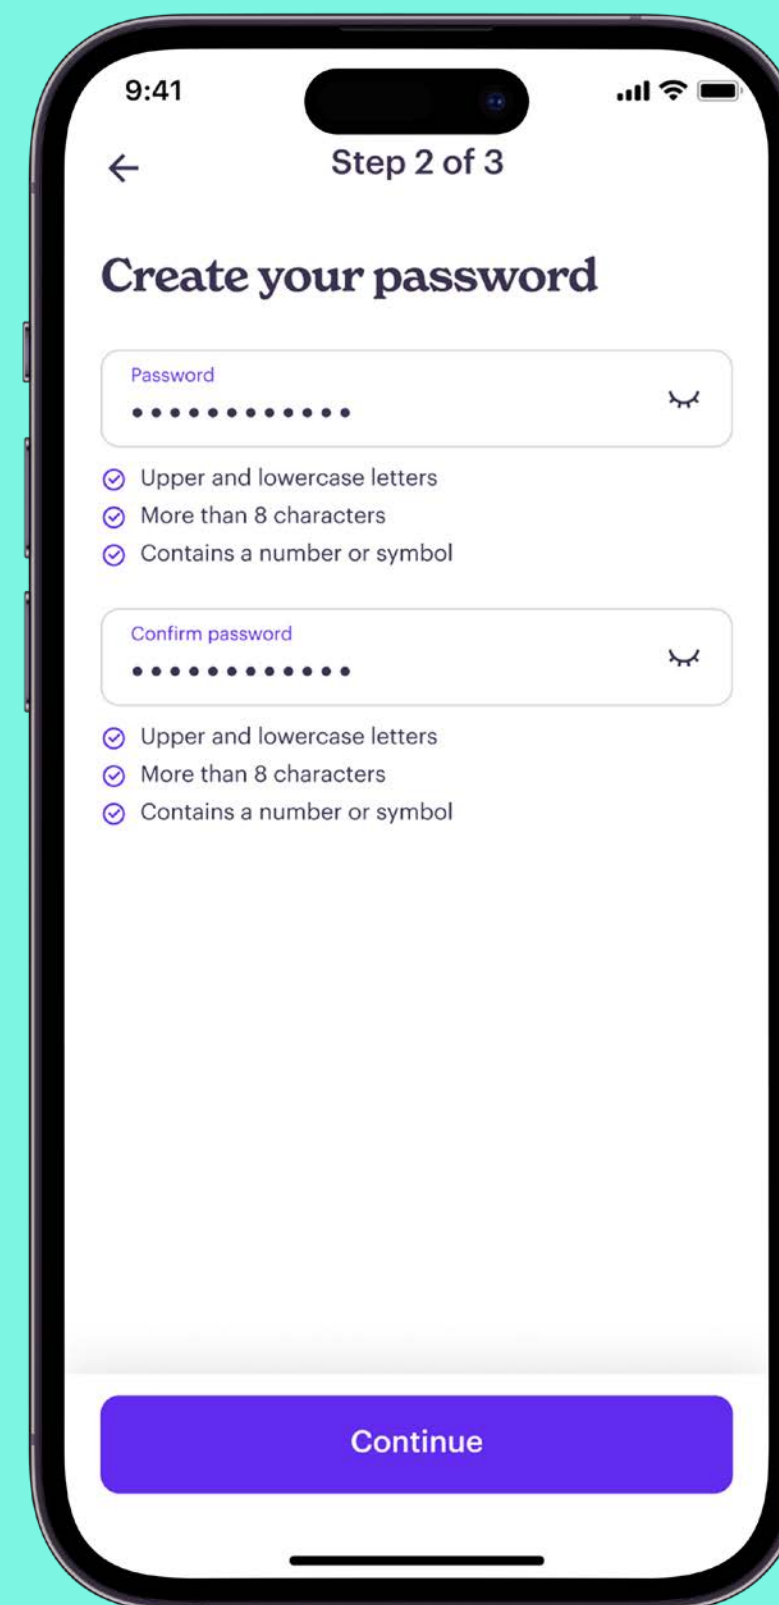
9:41

←

Step 2 of 3

Create your password

Password
••••••••••••

Upper and lowercase letters
More than 8 characters
Contains a number or symbol

Confirm password
••••••••••••

Upper and lowercase letters
More than 8 characters
Contains a number or symbol

Continue